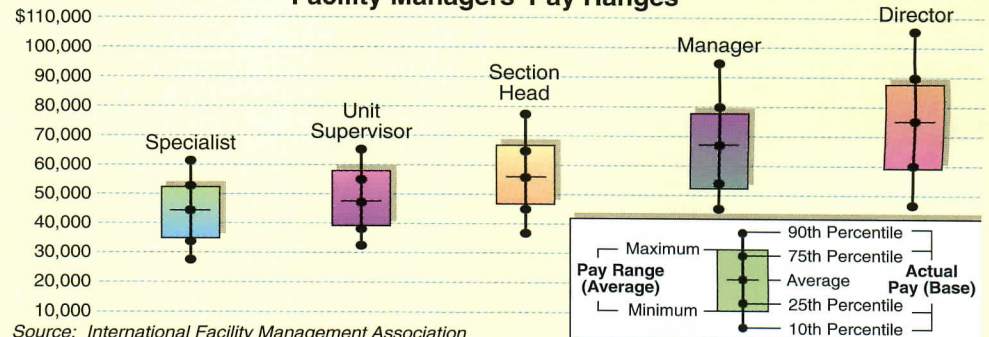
Facility Managers' Pay Ranges

$110,000
100,000
90,000
80,000
70,000
60,000
50,000
40,000
30,000
20,000
10,000

Specialist
Unit Supervisor
Section Head
Manager
Director

Maximum
Pay Range (Average)
Minimum
90th Percentile
75th Percentile
Average
25th Percentile
10th Percentile
Actual Pay (Base)

Source: International Facility Management Association